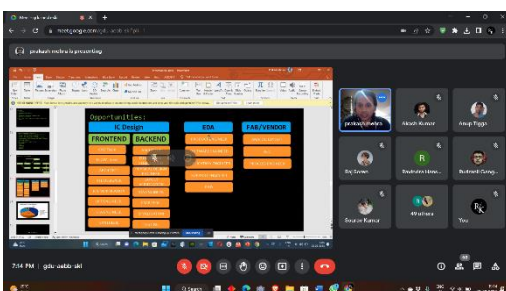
meet.google.com/gdu-aebb-ski

prakash mehra is presenting

Opportunities:
IC Design
FRONTEND
BACKEND
EDA
FAB/VENDOR

prakash mehra
Akash Kumar
Anup Tigga
Raj Sovan
Brahmin Hem...
Prakash Gang...
Sourav Kumar
49 others
You

7:14 PM | gdu-aebb-ski